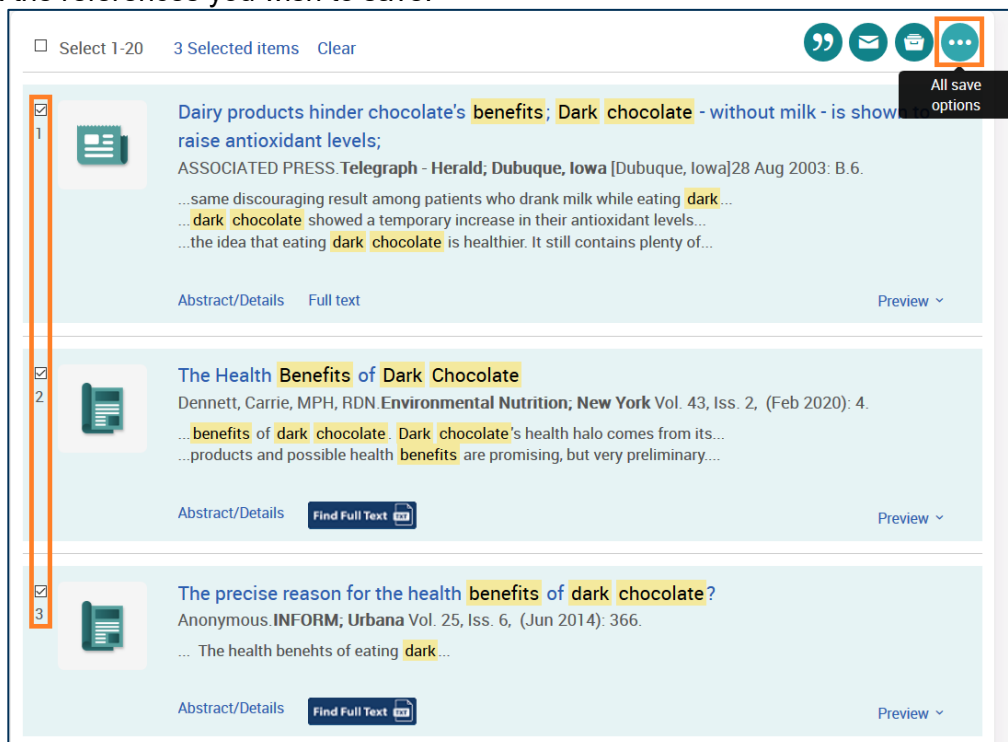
the references you wish to save.

Select 1-20 3 Selected items Clear

All save options

1

Dairy products hinder chocolate's benefits; Dark chocolate - without milk - is shown to raise antioxidant levels;

ASSOCIATED PRESS.Telegraph - Herald; Dubuque, Iowa [Dubuque, Iowa]28 Aug 2003: B.6.

...same discouraging result among patients who drank milk while eating dark...
...dark chocolate showed a temporary increase in their antioxidant levels...
...the idea that eating dark chocolate is healthier. It still contains plenty of...

Abstract/Details Full text Preview

2

The Health Benefits of Dark Chocolate

Dennett, Carrie, MPH, RDN.Environmental Nutrition; New York Vol. 43, Iss. 2, (Feb 2020): 4.

...benefits of dark chocolate. Dark chocolate's health halo comes from its...
...products and possible health benefits are promising, but very preliminary....

Abstract/Details Find Full Text TXT Preview

3

The precise reason for the health benefits of dark chocolate?

Anonymous.INFORM; Urbana Vol. 25, Iss. 6, (Jun 2014): 366.

... The health benehts of eating dark...

Abstract/Details Find Full Text TXT Preview